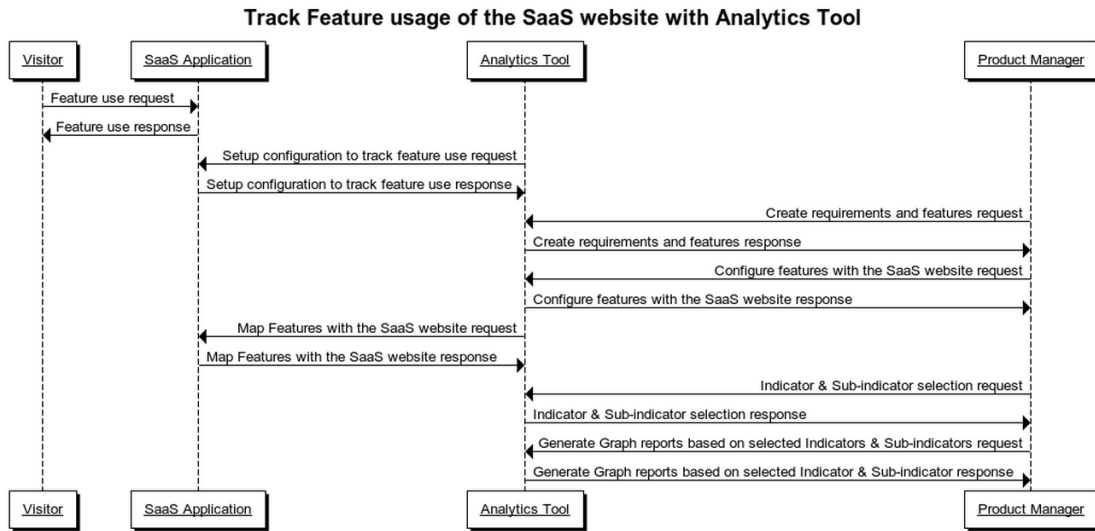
Track Feature usage of the SaaS website with Analytics Tool

Visitor

SaaS Application

Analytics Tool

Product Manager

Feature use request

Feature use response

Setup configuration to track feature use request

Setup configuration to track feature use response

Create requirements and features request

Create requirements and features response

Configure features with the SaaS website request

Configure features with the SaaS website response

Map Features with the SaaS website request

Map Features with the SaaS website response

Indicator & Sub-indicator selection request

Indicator & Sub-indicator selection response

Generate Graph reports based on selected Indicators & Sub-indicators request

Generate Graph reports based on selected Indicator & Sub-indicator response

Visitor

SaaS Application

Analytics Tool

Product Manager